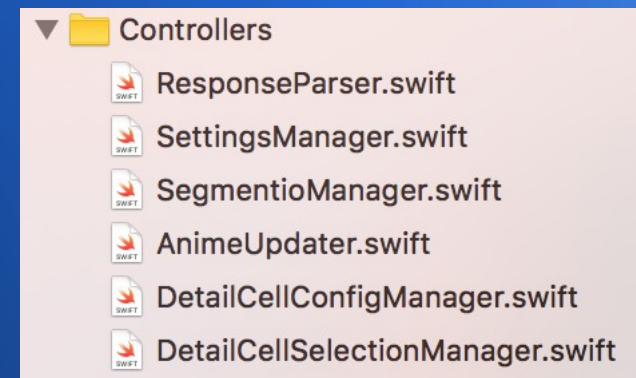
Controllers

SWIFT ResponseParser.swift

SWIFT SettingsManager.swift

SWIFT SegmentioManager.swift

SWIFT AnimeUpdater.swift

SWIFT DetailCellConfigManager.swift

SWIFT DetailCellSelectionManager.swift